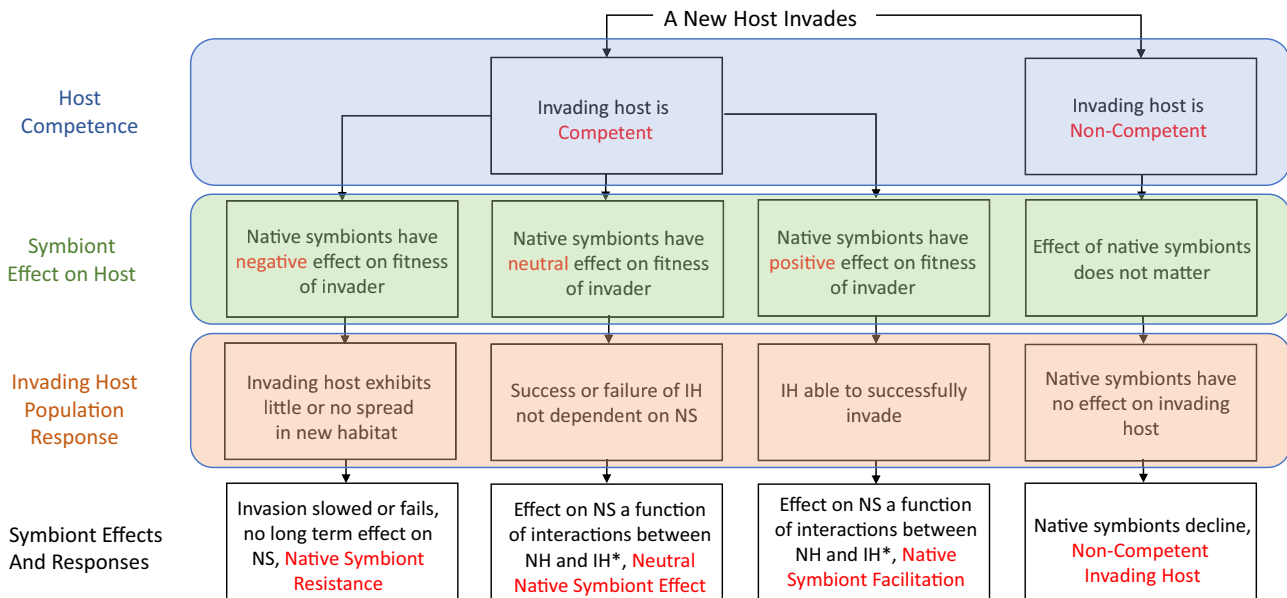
A New Host Invades

Host Competence

Invading host is Competent

Invading host is Non-Competent

Symbiont Effect on Host

Native symbionts have negative effect on fitness of invader

Native symbionts have neutral effect on fitness of invader

Native symbionts have positive effect on fitness of invader

Effect of native symbionts does not matter

Invading Host Population Response

Invading host exhibits little or no spread in new habitat

Success or failure of IH not dependent on NS

IH able to successfully invade

Native symbionts have no effect on invading host

Symbiont Effects And Responses

Invasion slowed or fails, no long term effect on NS, Native Symbiont Resistance

Effect on NS a function of interactions between NH and IH*, Neutral Native Symbiont Effect

Effect on NS a function of interactions between NH and IH*, Native Symbiont Facilitation

Native symbionts decline, Non-Competent Invading Host